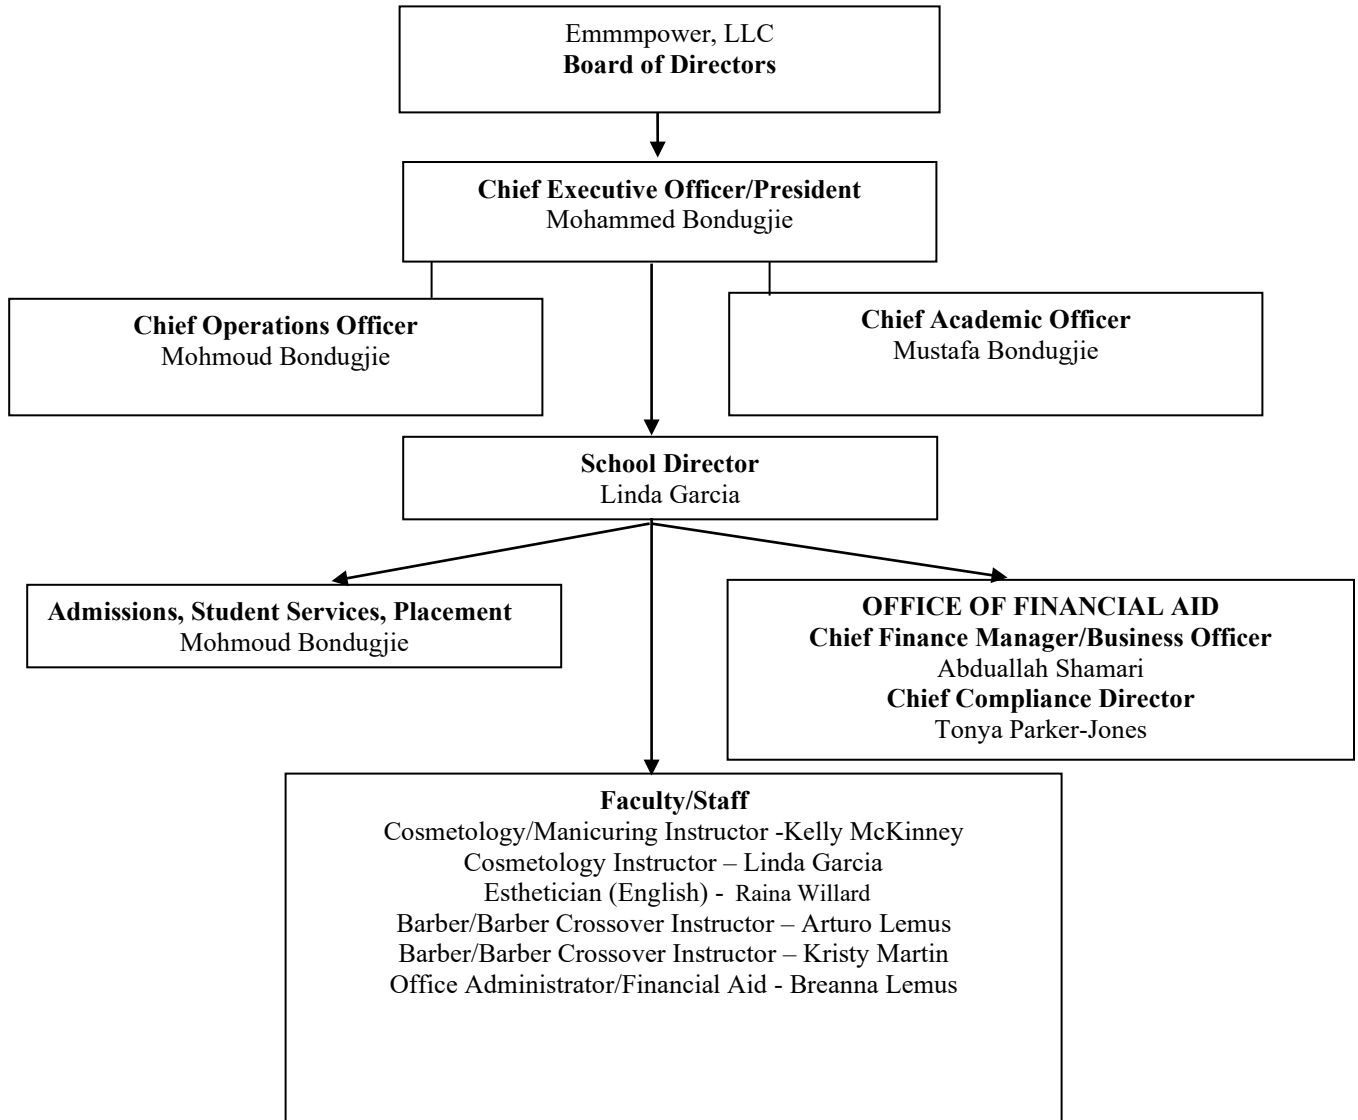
Emmmpower, LLC
**Board of Directors**

**Chief Executive Officer/President**
Mohammed Bondugjie

**Chief Operations Officer**
Mohmoud Bondugjie

**Chief Academic Officer**
Mustafa Bondugjie

**School Director**
Linda Garcia

**Admissions, Student Services, Placement**
Mohmoud Bondugjie

**OFFICE OF FINANCIAL AID**
**Chief Finance Manager/Business Officer**
Abduallah Shamari
**Chief Compliance Director**
Tonya Parker-Jones

**Faculty/Staff**
Cosmetology/Manicuring Instructor -Kelly McKinney
Cosmetology Instructor – Linda Garcia
Esthetician (English) - Raina Willard
Barber/Barber Crossover Instructor – Arturo Lemus
Barber/Barber Crossover Instructor – Kristy Martin
Office Administrator/Financial Aid - Breanna Lemus